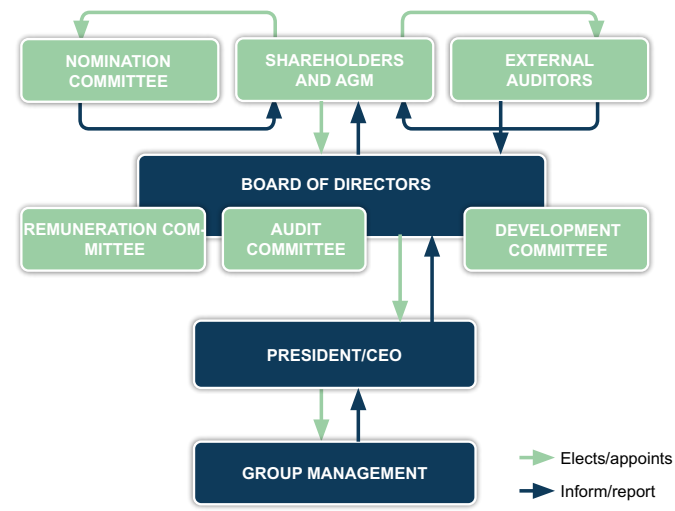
NOMINATION COMMITTEE

SHAREHOLDERS AND AGM

EXTERNAL AUDITORS

BOARD OF DIRECTORS

REMUNERATION COMMITTEE

AUDIT COMMITTEE

DEVELOPMENT COMMITTEE

PRESIDENT/CEO

GROUP MANAGEMENT

Elects/appoints

Inform/report